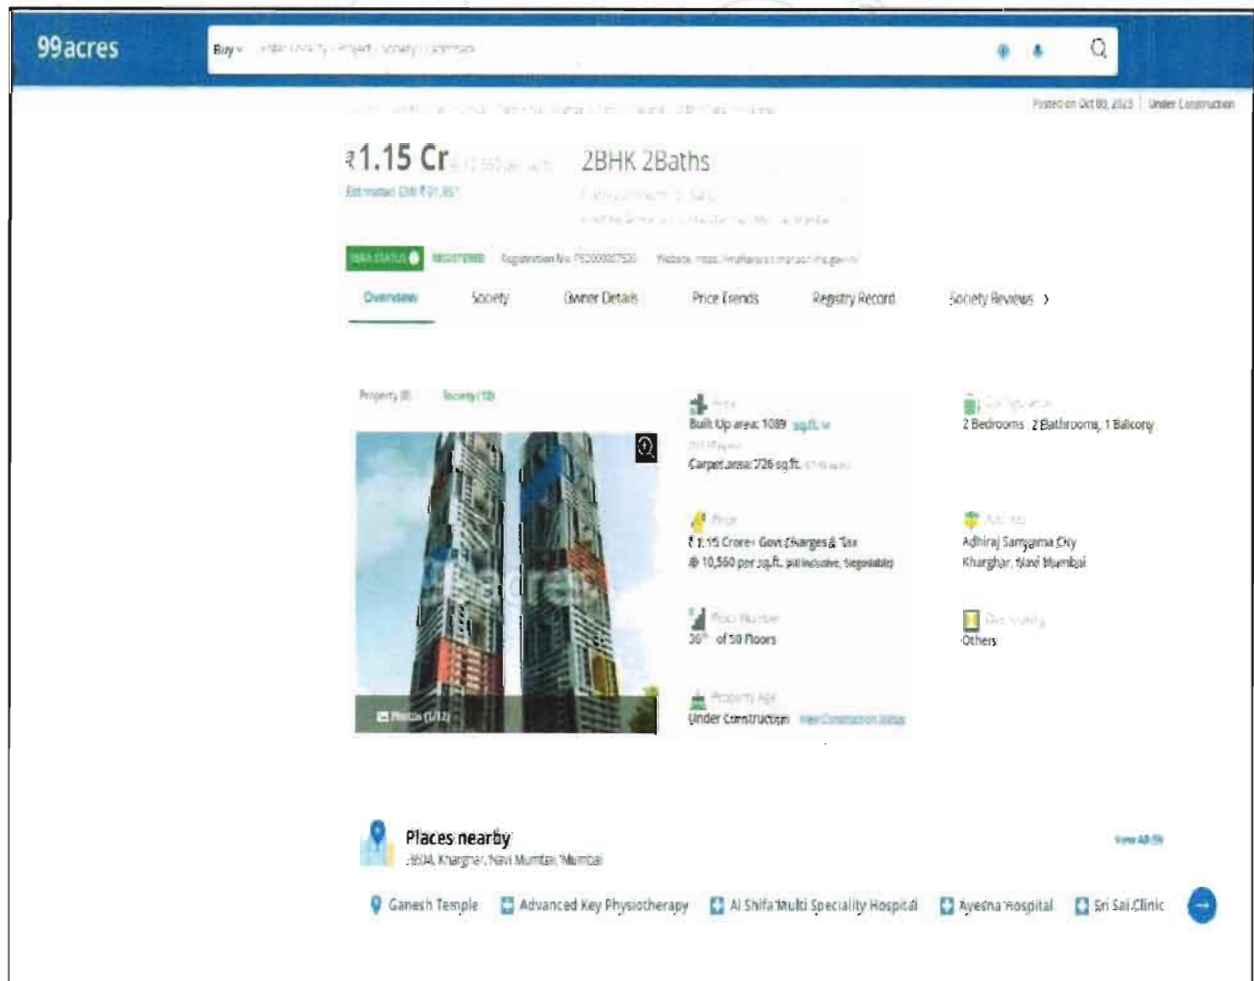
99acres

Buy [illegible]

Posted on Oct 08, 2023 | Under Construction

₹1.15 Cr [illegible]

Estimated EMI ₹ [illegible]

2BHK 2Baths

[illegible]

RERA STATUS REGISTERED Registration No. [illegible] Website: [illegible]

Overview Society Owner Details Price Trends Registry Record Society Reviews >

Property (8) Society (12)

Photos (1/12)

Area
Built Up area: 1089 sq.ft.
Carpet area: 726 sq.ft.

Configuration
2 Bedrooms, 2 Bathrooms, 1 Balcony

Price
₹ 1.15 Crore+ Govt Charges & Tax
@ 10,560 per sq.ft. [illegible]

Address
Adhiraj Samyama City
Kharghar, Navi Mumbai

Floor Number
36th of 50 Floors

Overlooking
Others

Property Age
Under Construction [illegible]

Places nearby
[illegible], Kharghar, Navi Mumbai, Mumbai

View All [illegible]

Ganesh Temple Advanced Key Physiotherapy Al Shifa Multi Speciality Hospital Ayesha Hospital Sri Sai Clinic